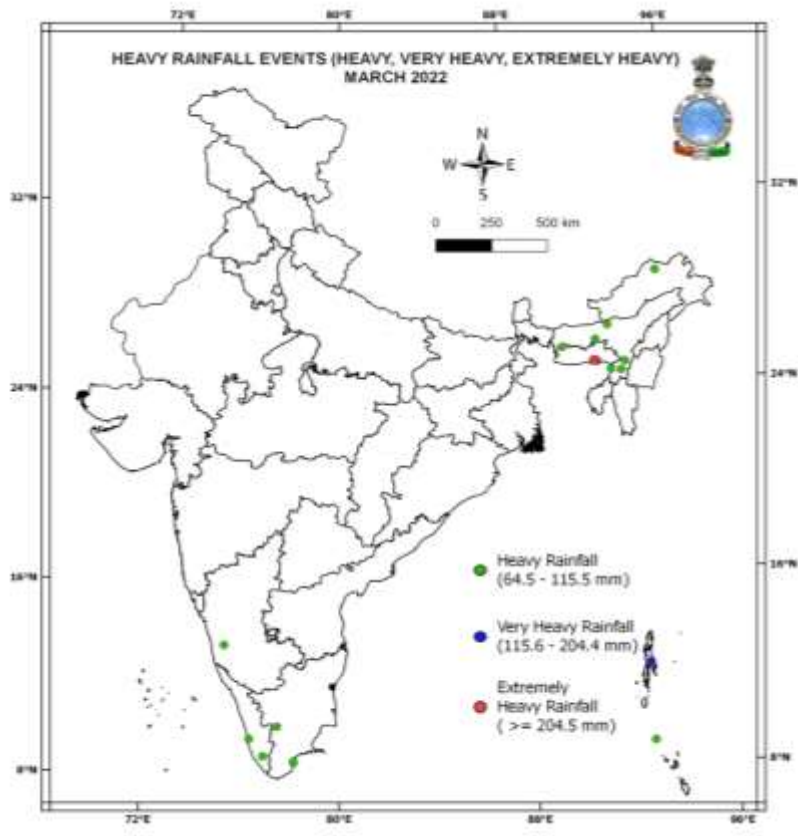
72°E 80°E 88°E 96°E

HEAVY RAINFALL EVENTS (HEAVY, VERY HEAVY, EXTREMELY HEAVY)
MARCH 2022

N
W E
S

0 250 500 km

32°N
24°N
16°N
8°N

Heavy Rainfall
(64.5 - 115.5 mm)

Very Heavy Rainfall
(115.6 - 204.4 mm)

Extremely
Heavy Rainfall
( >= 204.5 mm)

32°N
24°N
16°N
8°N

72°E 80°E 88°E 96°E